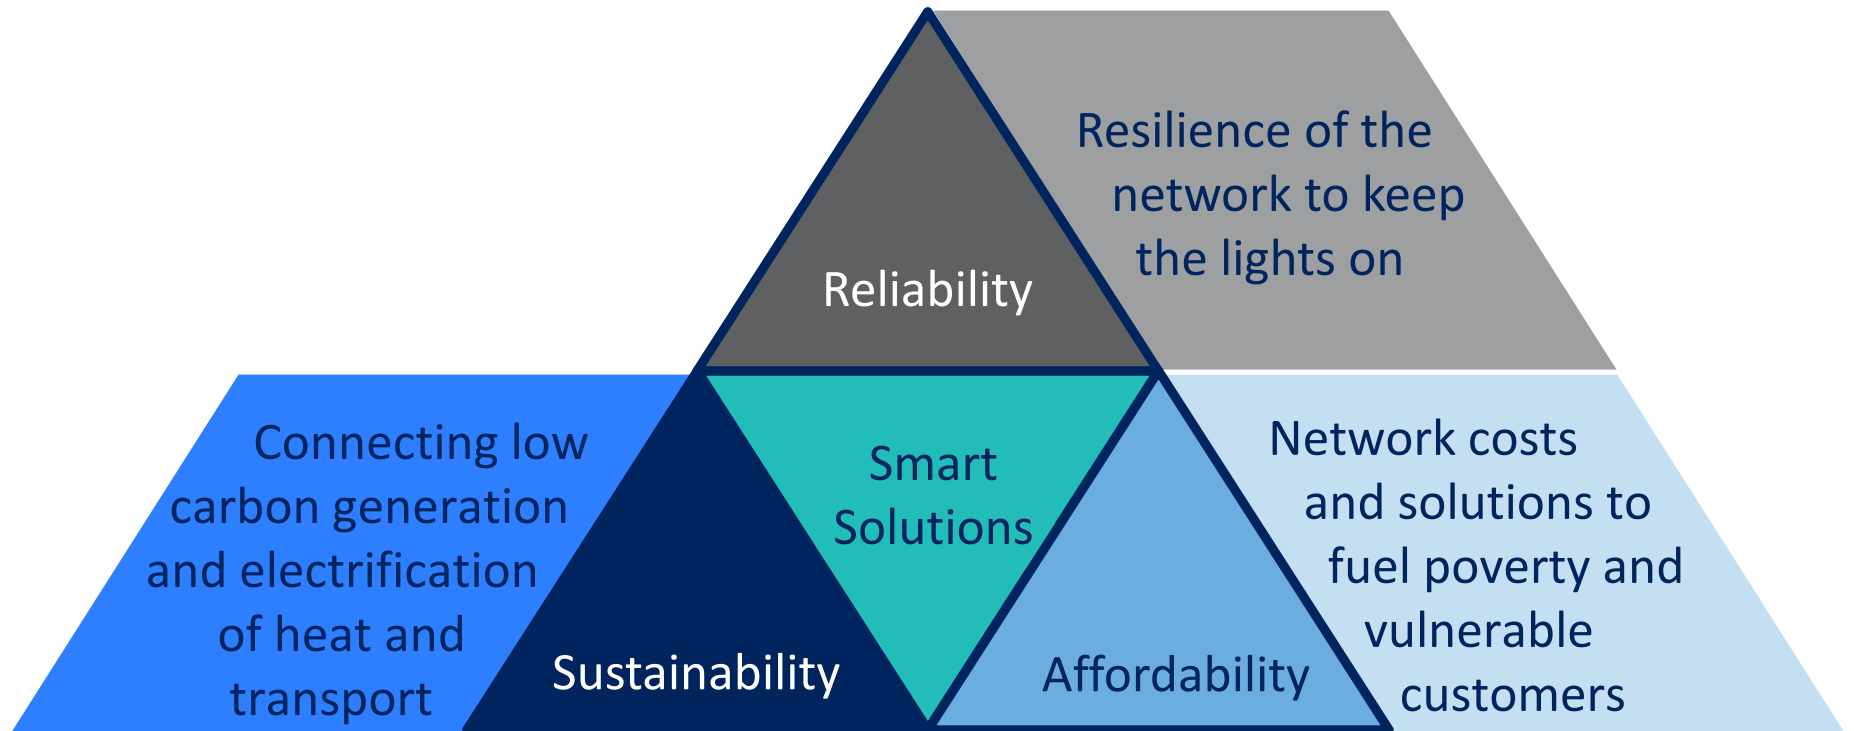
Reliability

Resilience of the network to keep the lights on

Connecting low carbon generation and electrification of heat and transport

Smart Solutions

Network costs and solutions to fuel poverty and vulnerable customers

Sustainability

Affordability